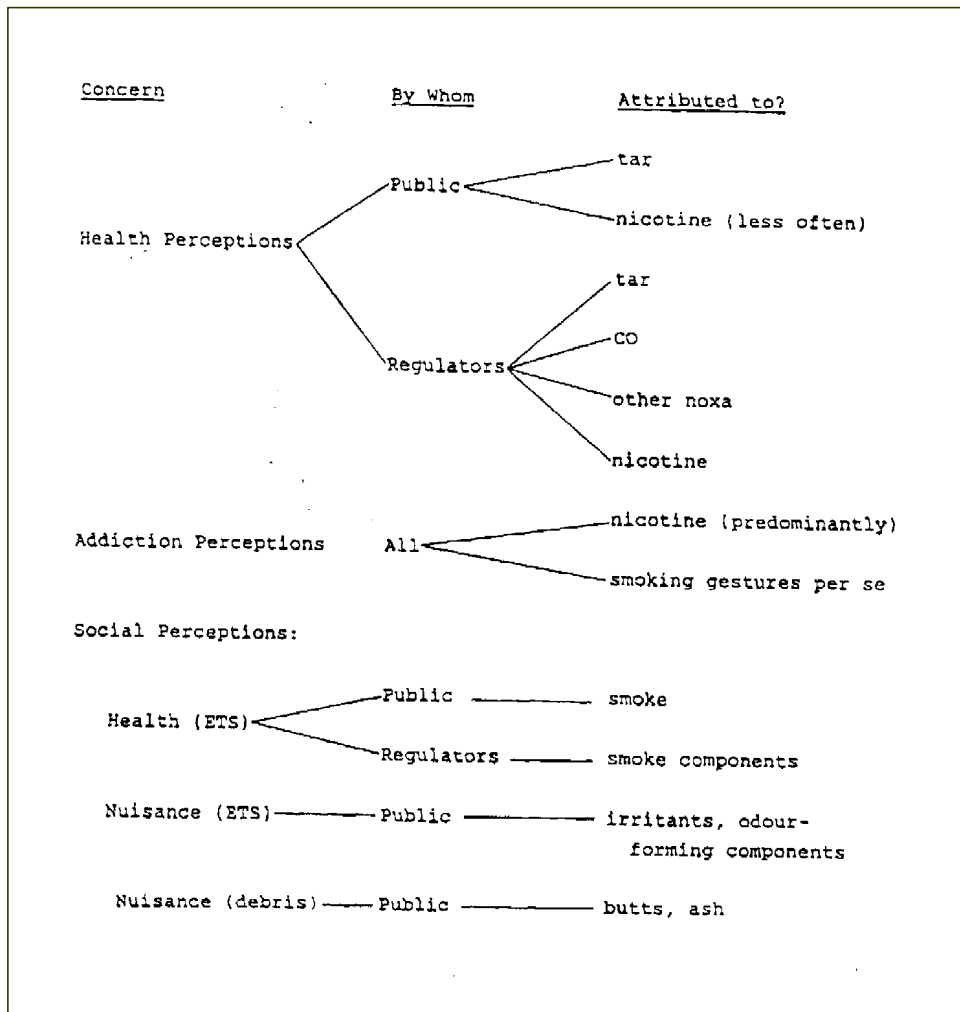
Concern

By Whom

Attributed to?

Health Perceptions

Public

tar

nicotine (less often)

Regulators

tar

CO

other noxa

nicotine

Addiction Perceptions

All

nicotine (predominantly)

smoking gestures per se

Social Perceptions:

Health (ETS)

Public

smoke

Regulators

smoke components

Nuisance (ETS)

Public

irritants, odour-forming components

Nuisance (debris)

Public

butts, ash